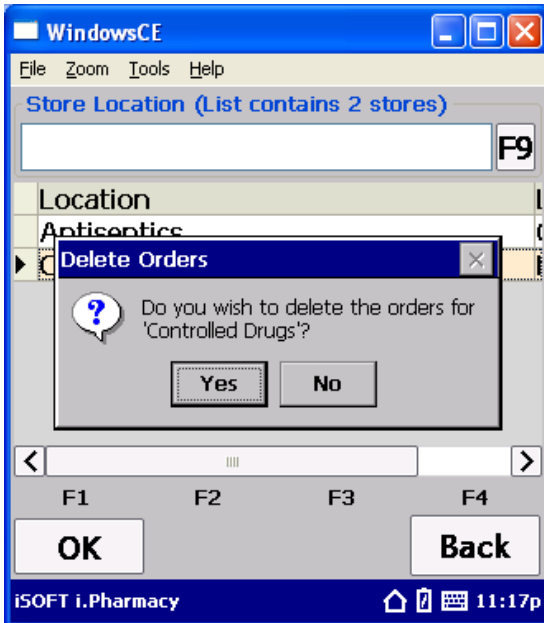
WindowsCE

File Zoom Tools Help

Store Location (List contains 2 stores)

F9

Location

Antiseptics

Delete Orders

Do you wish to delete the orders for 'Controlled Drugs'?

Yes No

F1 F2 F3 F4

OK

Back

iSOFT i.Pharmacy

11:17p